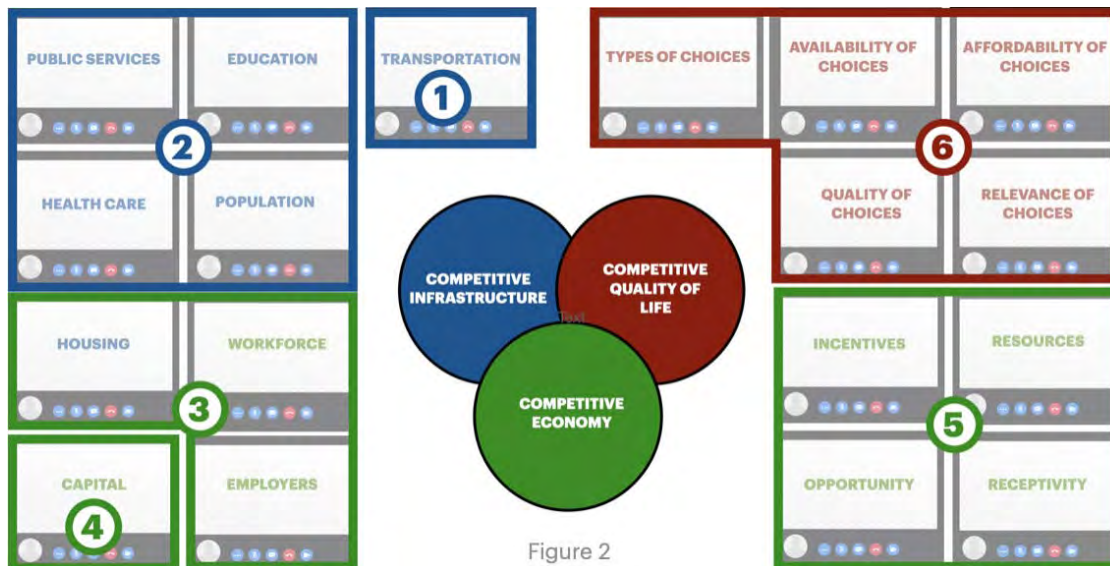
PUBLIC SERVICES
EDUCATION
2
HEALTH CARE
POPULATION

TRANSPORTATION
1

TYPES OF CHOICES
AVAILABILITY OF CHOICES
AFFORDABILITY OF CHOICES
6
QUALITY OF CHOICES
RELEVANCE OF CHOICES

COMPETITIVE INFRASTRUCTURE
COMPETITIVE QUALITY OF LIFE
Text
COMPETITIVE ECONOMY

HOUSING
WORKFORCE
3
CAPITAL
4
EMPLOYERS

INCENTIVES
RESOURCES
5
OPPORTUNITY
RECEPTIVITY

Figure 2